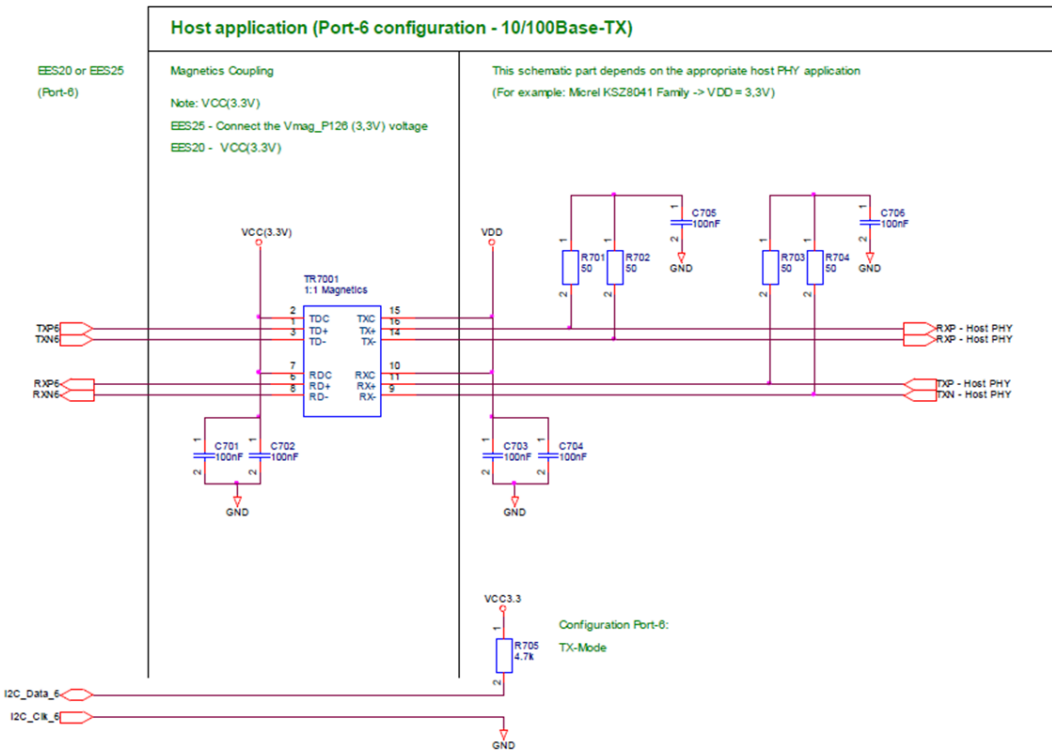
Host application (Port-6 configuration - 10/100Base-TX)

EES20 or EES25
(Port-6)

Magnetics Coupling

Note: VCC(3.3V)
EES25 - Connect the Vmag_P126 (3,3V) voltage
EES20 - VCC(3.3V)

This schematic part depends on the appropriate host PHY application
(For example: Micrel KSZ8041 Family -> VDD = 3,3V)

VCC(3.3V)

VDD

C705
100nF
GND

C706
100nF
GND

R701
50

R702
50

R703
50

R704
50

TR7001
1:1 Magnetics

2 TDC
1 TD+
3 TD-
7 RDC
6 RD+
8 RD-

15 TXC
16 TX+
14 TX-
10 RXC
11 RX+
9 RX-

TXP6
TXN6
RXP6
RXN6

RXP - Host PHY
RXP - Host PHY
TXP - Host PHY
TXN - Host PHY

C701
100nF
C702
100nF
GND

C703
100nF
C704
100nF
GND

VCC3.3
R705
4.7k

Configuration Port-6:
TX-Mode

I2C_Data_6
I2C_Clk_6
GND